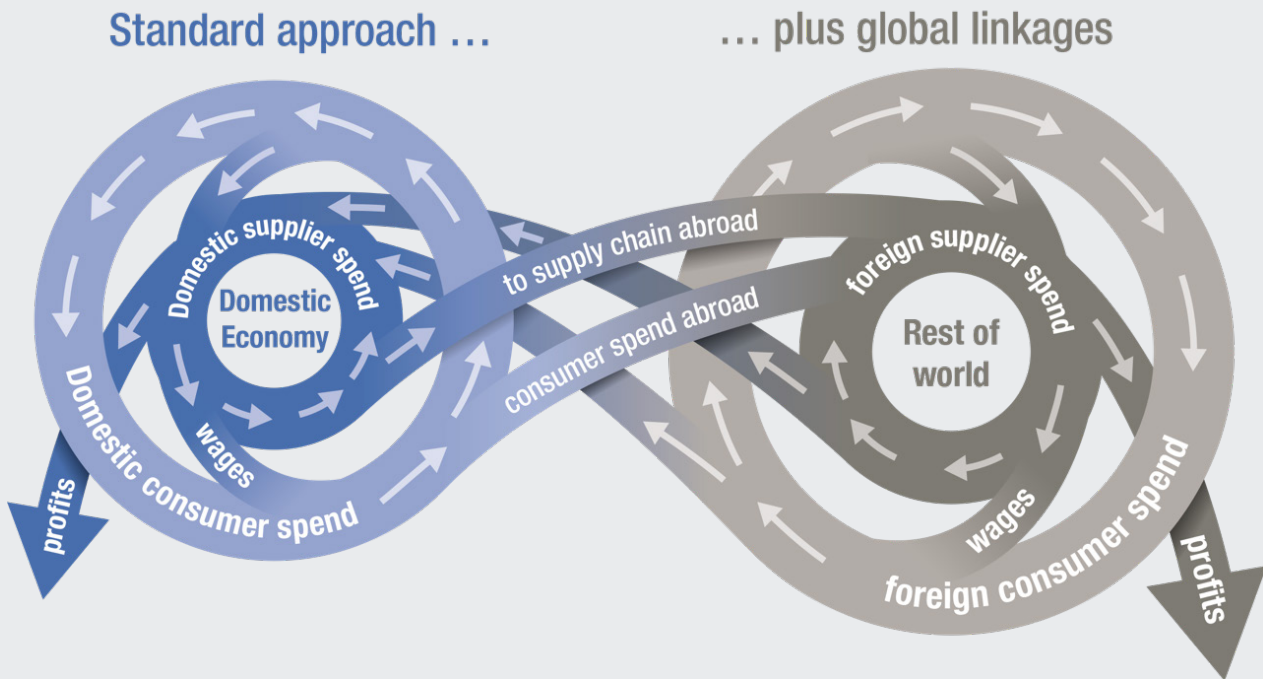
Standard approach …

… plus global linkages

Domestic supplier spend

Domestic Economy

wages

Domestic consumer spend

profits

to supply chain abroad

consumer spend abroad

foreign supplier spend

Rest of world

wages

foreign consumer spend

profits